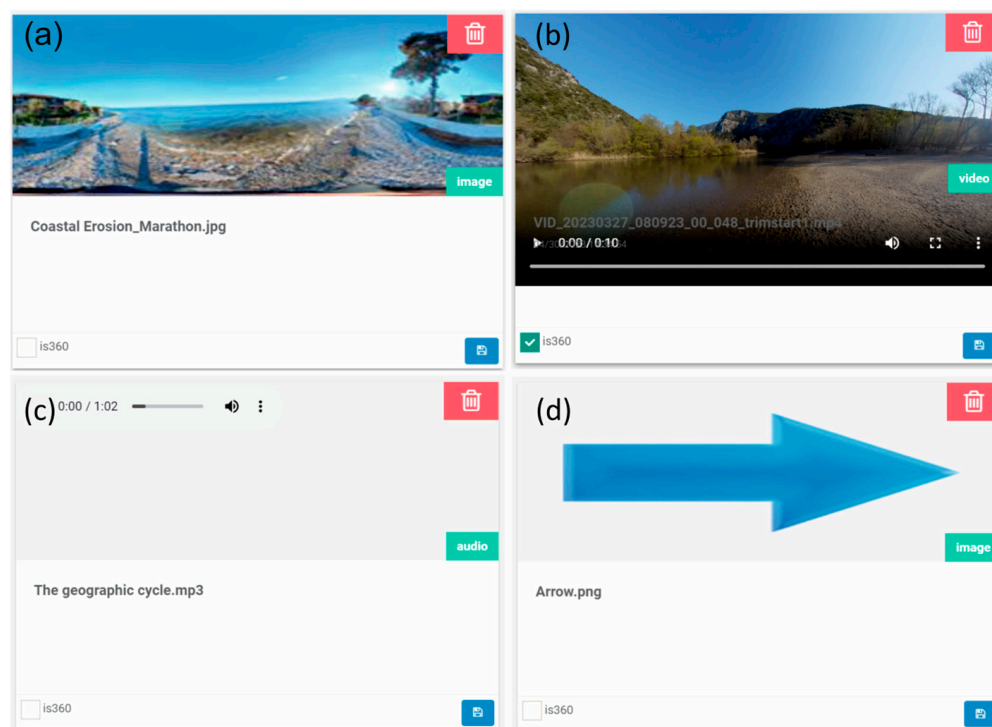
(a)

image

Coastal Erosion_Marathon.jpg

is360

(b)

video

VID_20230327_080923_00_048_trimstart1.mp4

0:00 / 0:10

is360

(c)

0:00 / 1:02

audio

The geographic cycle.mp3

is360

(d)

image

Arrow.png

is360